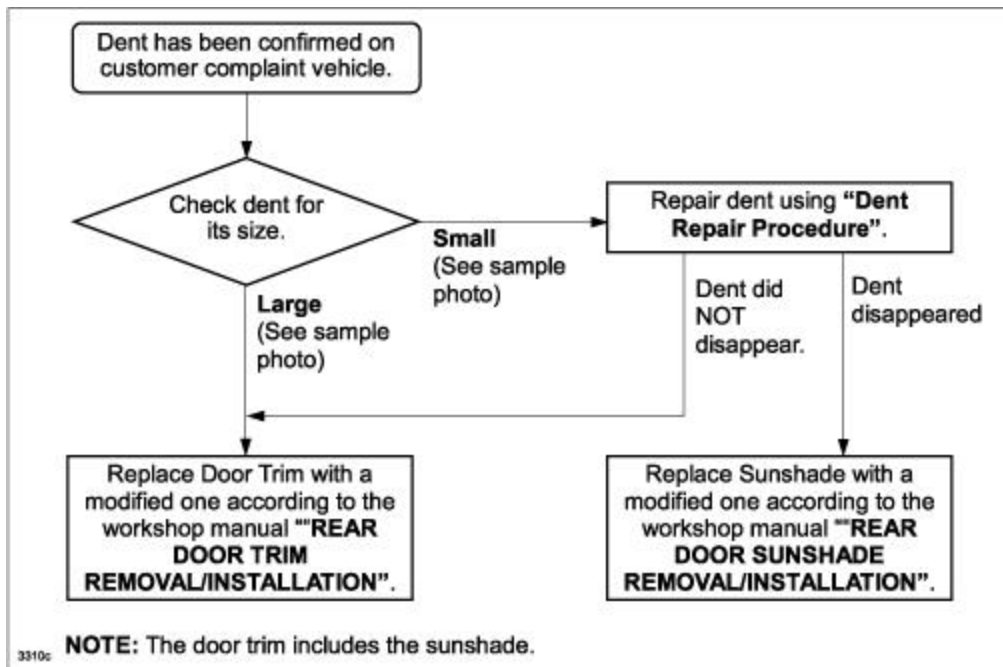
Dent has been confirmed on customer complaint vehicle.

Check dent for its size.

Small (See sample photo)

Repair dent using **"Dent Repair Procedure"**.

Large (See sample photo)

Dent did NOT disappear.

Dent disappeared

Replace Door Trim with a modified one according to the workshop manual ""REAR DOOR TRIM REMOVAL/INSTALLATION".

Replace Sunshade with a modified one according to the workshop manual ""REAR DOOR SUNSHADE REMOVAL/INSTALLATION".

3310c **NOTE:** The door trim includes the sunshade.